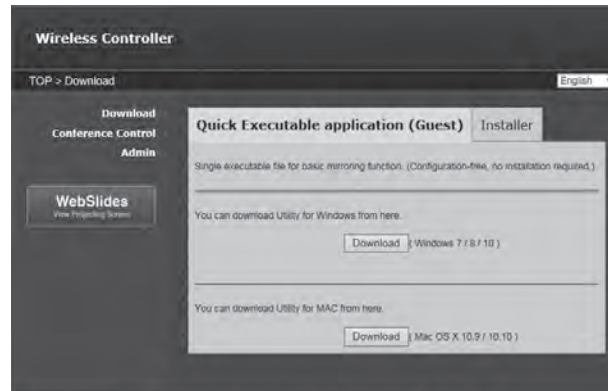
Wireless Controller

TOP > Download

English

Download
Conference Control
Admin

WebSlides
View Projecting Screen

Quick Executable application (Guest)

Installer

Single executable file for basic mirroring function. (Configuration-free, no installation required.)

You can download Utility for Windows from here.

Download ( Windows 7 / 8 / 10 )

You can download Utility for MAC from here.

Download ( Mac OS X 10.9 / 10.10 )